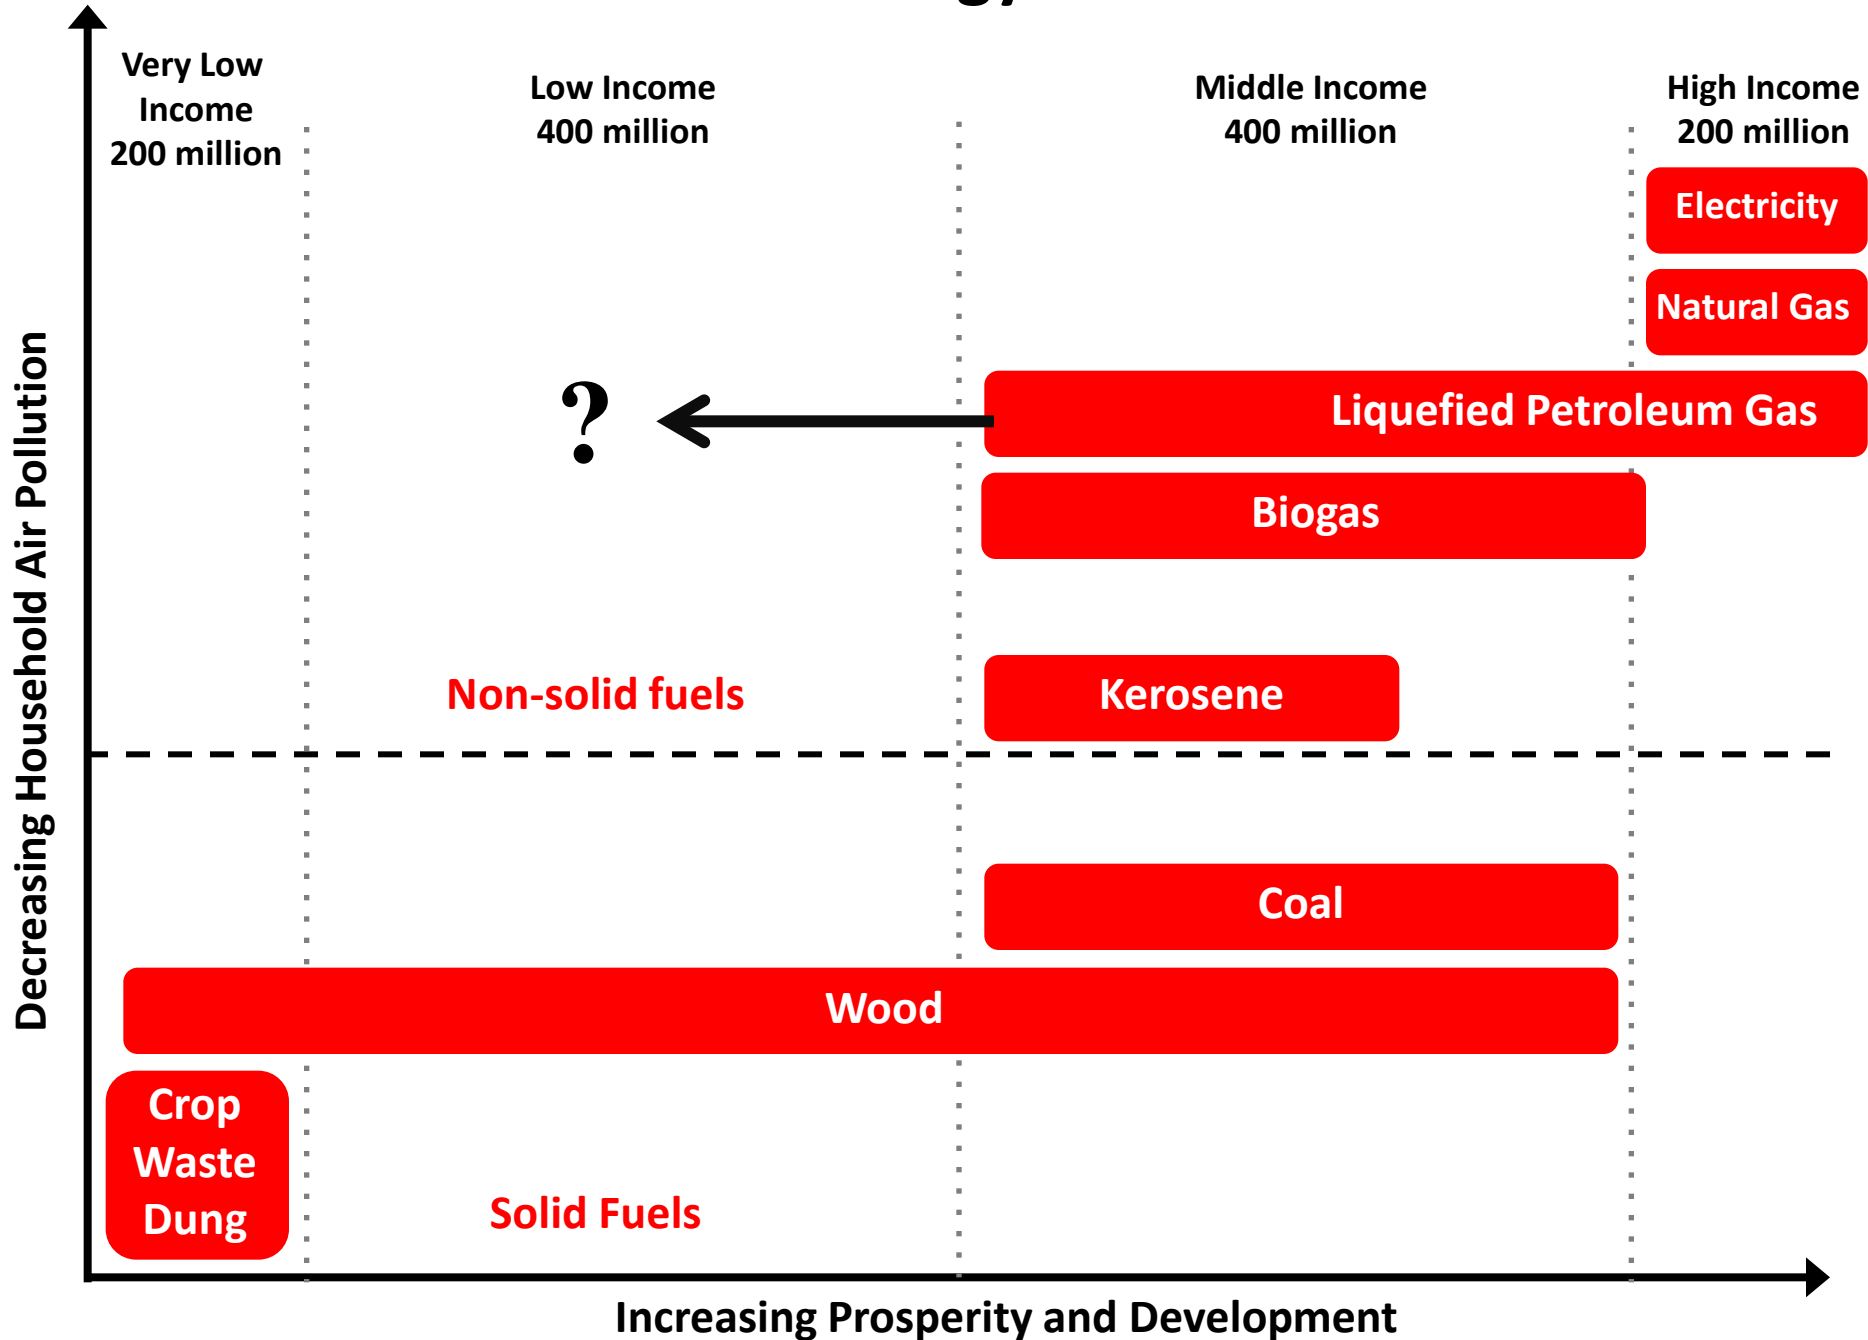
Very Low Income 200 million

Low Income 400 million

Middle Income 400 million

High Income 200 million

Electricity

Natural Gas

?

Liquefied Petroleum Gas

Biogas

Non-solid fuels

Kerosene

Coal

Wood

Crop Waste Dung

Solid Fuels

Decreasing Household Air Pollution

Increasing Prosperity and Development